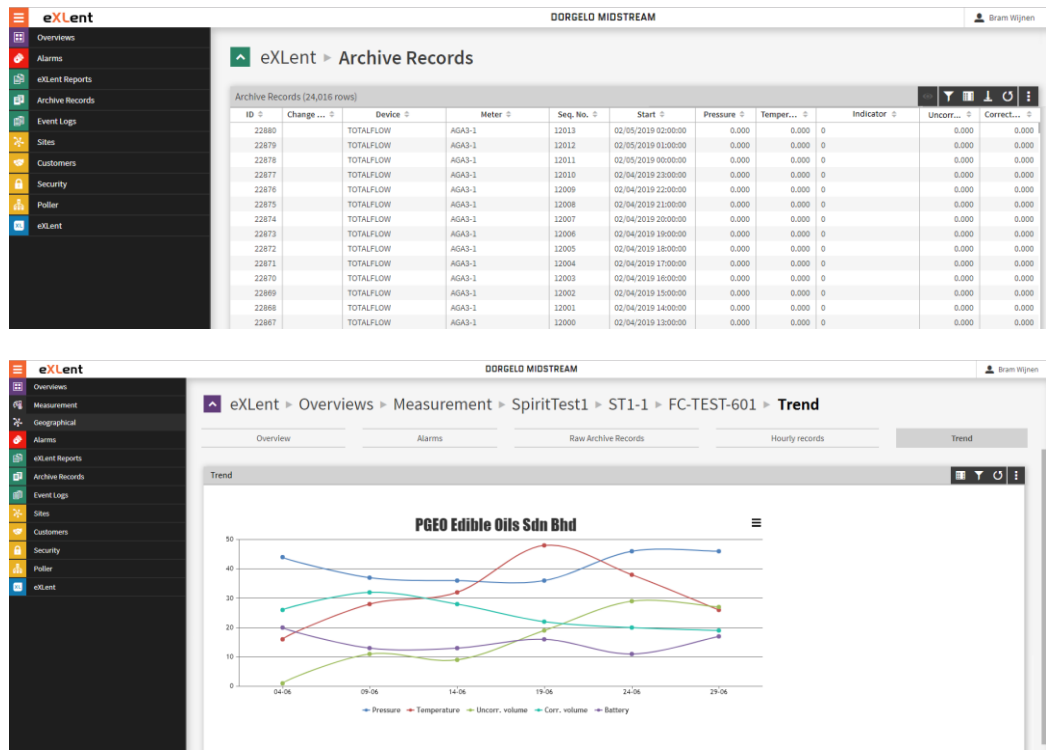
eXLent

DORGELO MIDSTREAM

Bram Wijnen

Overviews
Alarms
eXLent Reports
Archive Records
Event Logs
Sites
Customers
Security
Poller
eXLent

eXLent ▸ Archive Records

Archive Records (24,016 rows)

| ID | Change ... | Device | Meter | Seq. No. | Start | Pressure | Temper... | Indicator | Uncorr... | Correct... |
|---|---|---|---|---|---|---|---|---|---|---|
| 22880 | | TOTALFLOW | AGA3-1 | 12013 | 02/05/2019 02:00:00 | 0.000 | 0.000 | 0 | 0.000 | 0.000 |
| 22879 | | TOTALFLOW | AGA3-1 | 12012 | 02/05/2019 01:00:00 | 0.000 | 0.000 | 0 | 0.000 | 0.000 |
| 22878 | | TOTALFLOW | AGA3-1 | 12011 | 02/05/2019 00:00:00 | 0.000 | 0.000 | 0 | 0.000 | 0.000 |
| 22877 | | TOTALFLOW | AGA3-1 | 12010 | 02/04/2019 23:00:00 | 0.000 | 0.000 | 0 | 0.000 | 0.000 |
| 22876 | | TOTALFLOW | AGA3-1 | 12009 | 02/04/2019 22:00:00 | 0.000 | 0.000 | 0 | 0.000 | 0.000 |
| 22875 | | TOTALFLOW | AGA3-1 | 12008 | 02/04/2019 21:00:00 | 0.000 | 0.000 | 0 | 0.000 | 0.000 |
| 22874 | | TOTALFLOW | AGA3-1 | 12007 | 02/04/2019 20:00:00 | 0.000 | 0.000 | 0 | 0.000 | 0.000 |
| 22873 | | TOTALFLOW | AGA3-1 | 12006 | 02/04/2019 19:00:00 | 0.000 | 0.000 | 0 | 0.000 | 0.000 |
| 22872 | | TOTALFLOW | AGA3-1 | 12005 | 02/04/2019 18:00:00 | 0.000 | 0.000 | 0 | 0.000 | 0.000 |
| 22871 | | TOTALFLOW | AGA3-1 | 12004 | 02/04/2019 17:00:00 | 0.000 | 0.000 | 0 | 0.000 | 0.000 |
| 22870 | | TOTALFLOW | AGA3-1 | 12003 | 02/04/2019 16:00:00 | 0.000 | 0.000 | 0 | 0.000 | 0.000 |
| 22869 | | TOTALFLOW | AGA3-1 | 12002 | 02/04/2019 15:00:00 | 0.000 | 0.000 | 0 | 0.000 | 0.000 |
| 22868 | | TOTALFLOW | AGA3-1 | 12001 | 02/04/2019 14:00:00 | 0.000 | 0.000 | 0 | 0.000 | 0.000 |
| 22867 | | TOTALFLOW | AGA3-1 | 12000 | 02/04/2019 13:00:00 | 0.000 | 0.000 | 0 | 0.000 | 0.000 |

eXLent

DORGELO MIDSTREAM

Bram Wijnen

Overviews
Measurement
Geographical
Alarms
eXLent Reports
Archive Records
Event Logs
Sites
Customers
Security
Poller
eXLent

eXLent ▸ Overviews ▸ Measurement ▸ SpiritTest1 ▸ ST1-1 ▸ FC-TEST-601 ▸ Trend

Overview
Alarms
Raw Archive Records
Hourly records
Trend

Trend

PGEO Edible Oils Sdn Bhd

50
40
30
20
10
0

04-06
09-06
14-06
19-06
24-06
29-06

Pressure
Temperature
Uncorr. volume
Corr. volume
Battery